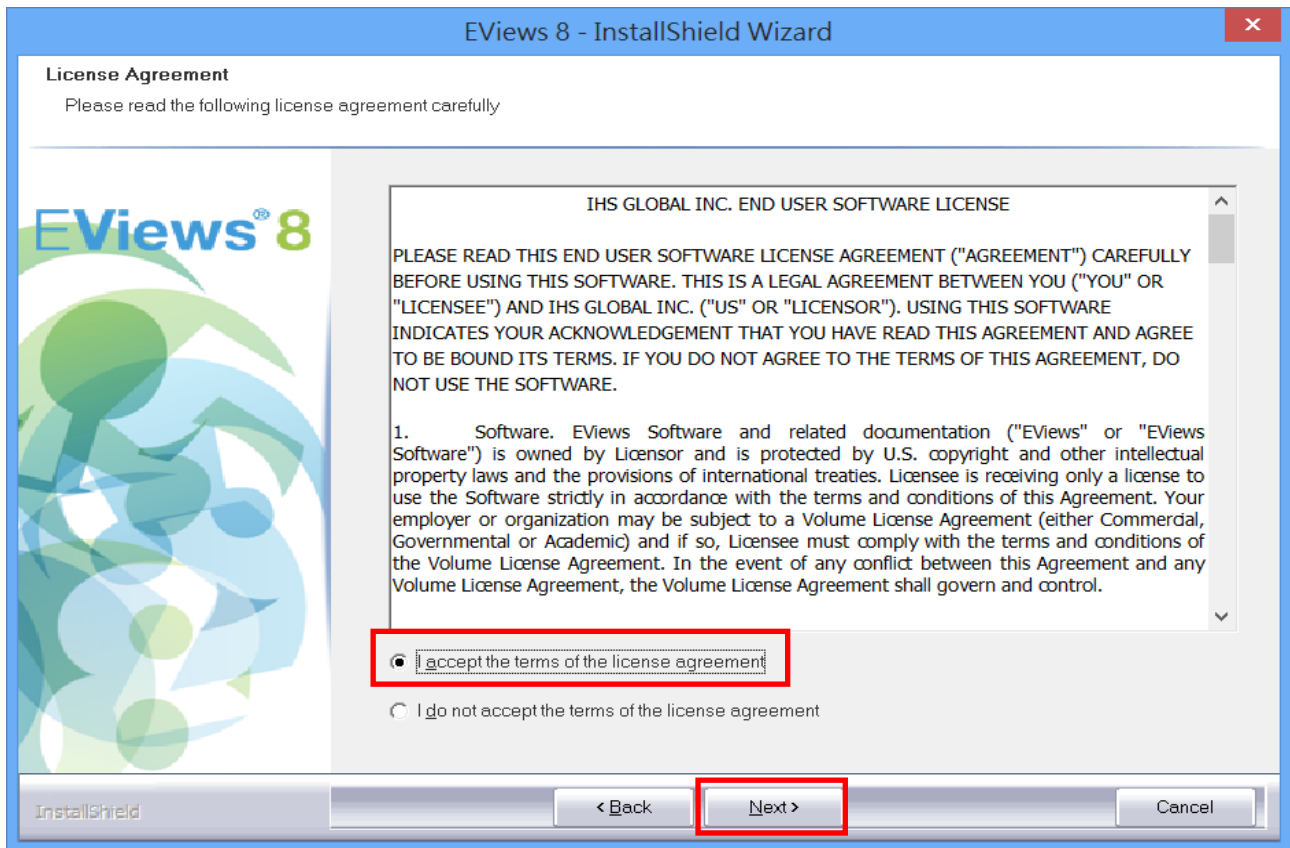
EViews 8 - InstallShield Wizard

License Agreement

Please read the following license agreement carefully

EViews® 8

IHS GLOBAL INC. END USER SOFTWARE LICENSE

PLEASE READ THIS END USER SOFTWARE LICENSE AGREEMENT ("AGREEMENT") CAREFULLY BEFORE USING THIS SOFTWARE. THIS IS A LEGAL AGREEMENT BETWEEN YOU ("YOU" OR "LICENSEE") AND IHS GLOBAL INC. ("US" OR "LICENSOR"). USING THIS SOFTWARE INDICATES YOUR ACKNOWLEDGEMENT THAT YOU HAVE READ THIS AGREEMENT AND AGREE TO BE BOUND ITS TERMS. IF YOU DO NOT AGREE TO THE TERMS OF THIS AGREEMENT, DO NOT USE THE SOFTWARE.

1. Software. EViews Software and related documentation ("EViews" or "EViews Software") is owned by Licensor and is protected by U.S. copyright and other intellectual property laws and the provisions of international treaties. Licensee is receiving only a license to use the Software strictly in accordance with the terms and conditions of this Agreement. Your employer or organization may be subject to a Volume License Agreement (either Commercial, Governmental or Academic) and if so, Licensee must comply with the terms and conditions of the Volume License Agreement. In the event of any conflict between this Agreement and any Volume License Agreement, the Volume License Agreement shall govern and control.

I accept the terms of the license agreement

I do not accept the terms of the license agreement

InstallShield

< Back

Next >

Cancel